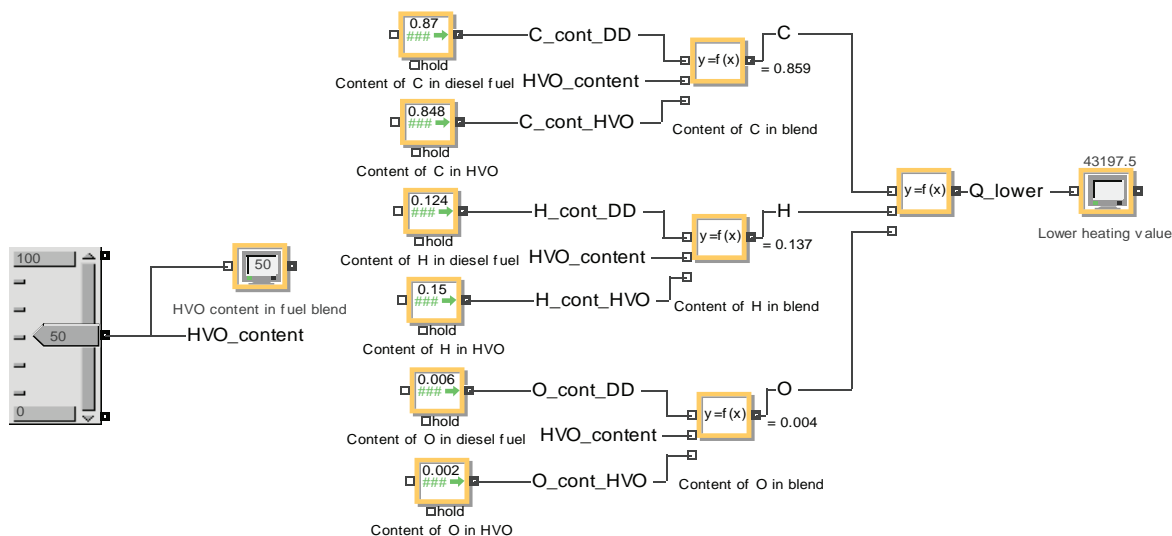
0.87
###
hold
Content of C in diesel fuel
C_cont_DD
HVO_content
y=f(x)
C
= 0.859
0.848
###
hold
Content of C in HVO
C_cont_HVO
Content of C in blend

0.124
###
hold
Content of H in diesel fuel
H_cont_DD
HVO_content
y=f(x)
H
= 0.137
0.15
###
hold
Content of H in HVO
H_cont_HVO
Content of H in blend

y=f(x)
Q_lower
43197.5
Lower heating value

100
50
0
50
HVO content in fuel blend
HVO_content

0.006
###
hold
Content of O in diesel fuel
O_cont_DD
HVO_content
y=f(x)
O
= 0.004
0.002
###
hold
Content of O in HVO
O_cont_HVO
Content of O in blend